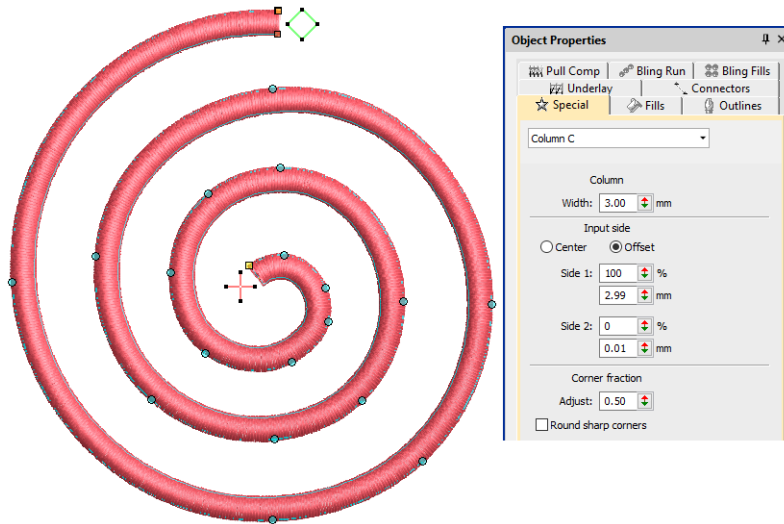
Object Properties

Pull Comp | Bling Run | Bling Fills
Underlay | Connectors
Special | Fills | Outlines

Column C

Column
Width: 3.00 mm

Input side
Center  Offset

Side 1: 100 %
2.99 mm

Side 2: 0 %
0.01 mm

Corner fraction
Adjust: 0.50

Round sharp corners